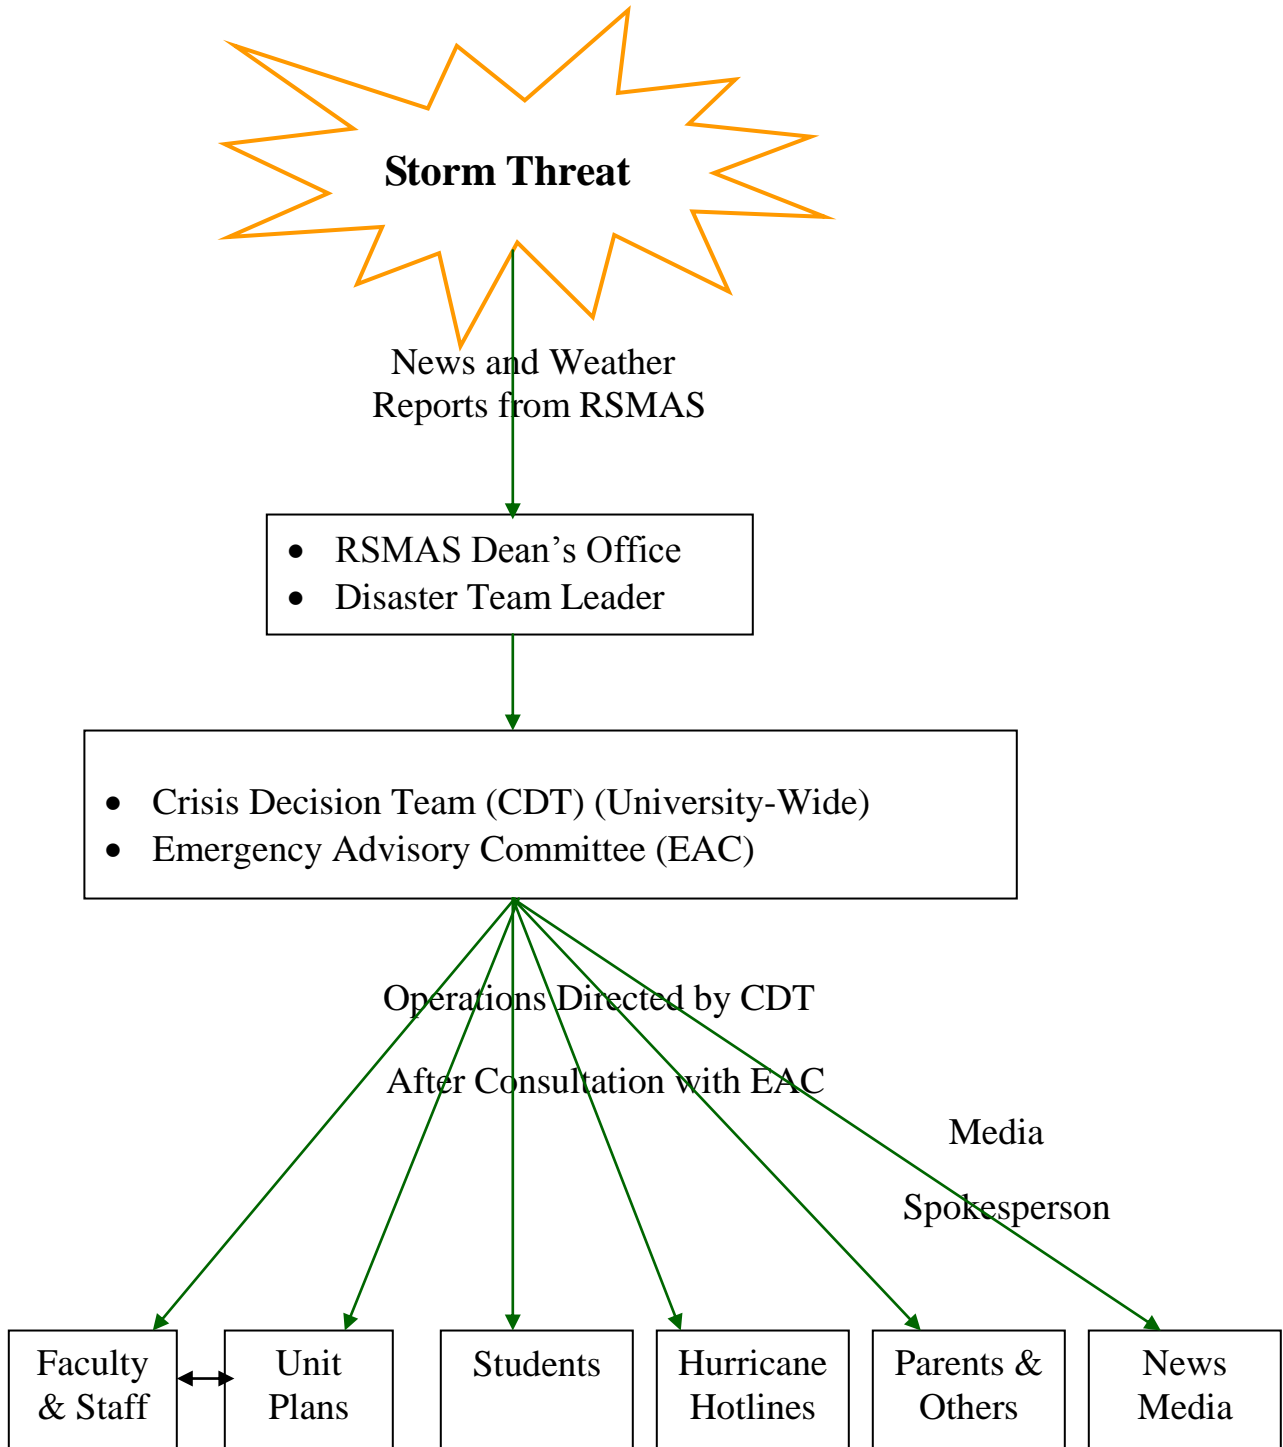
Storm Threat

News and Weather Reports from RSMAS

- RSMAS Dean’s Office
- Disaster Team Leader

- Crisis Decision Team (CDT) (University-Wide)
- Emergency Advisory Committee (EAC)

Operations Directed by CDT

After Consultation with EAC

Media

Spokesperson

Faculty & Staff

Unit Plans

Students

Hurricane Hotlines

Parents & Others

News Media